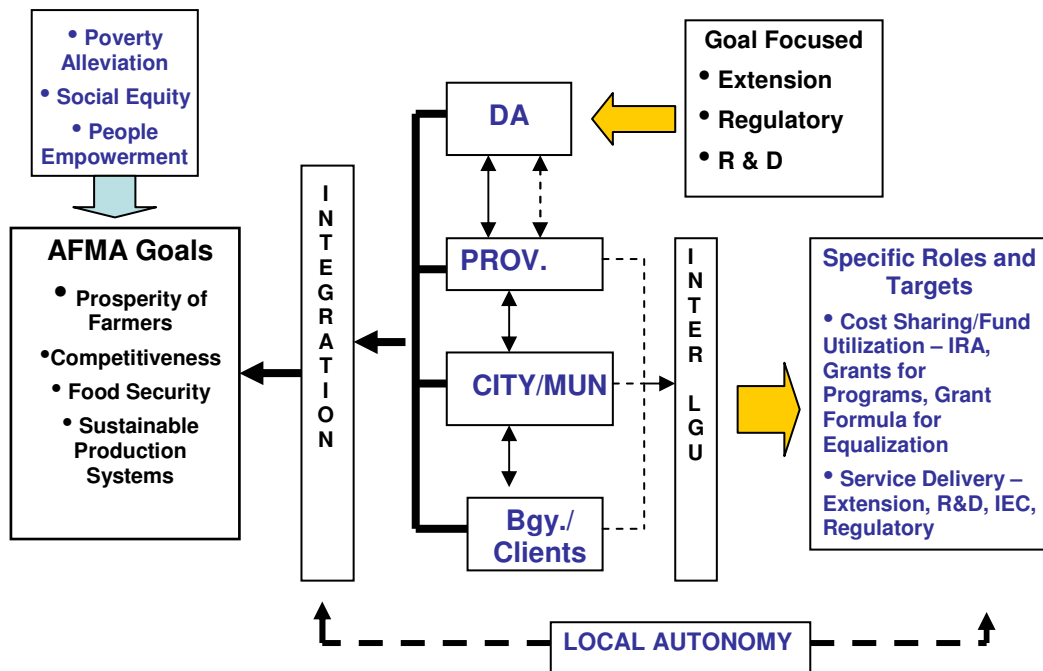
• Poverty Alleviation
• Social Equity
• People Empowerment

AFMA Goals
• Prosperity of Farmers
• Competitiveness
• Food Security
• Sustainable Production Systems

INTEGRATION

DA

PROV.

CITY/MUN

Bgy./ Clients

Goal Focused
• Extension
• Regulatory
• R & D

INTER LGU

Specific Roles and Targets
• Cost Sharing/Fund Utilization – IRA, Grants for Programs, Grant Formula for Equalization
• Service Delivery – Extension, R&D, IEC, Regulatory

LOCAL AUTONOMY